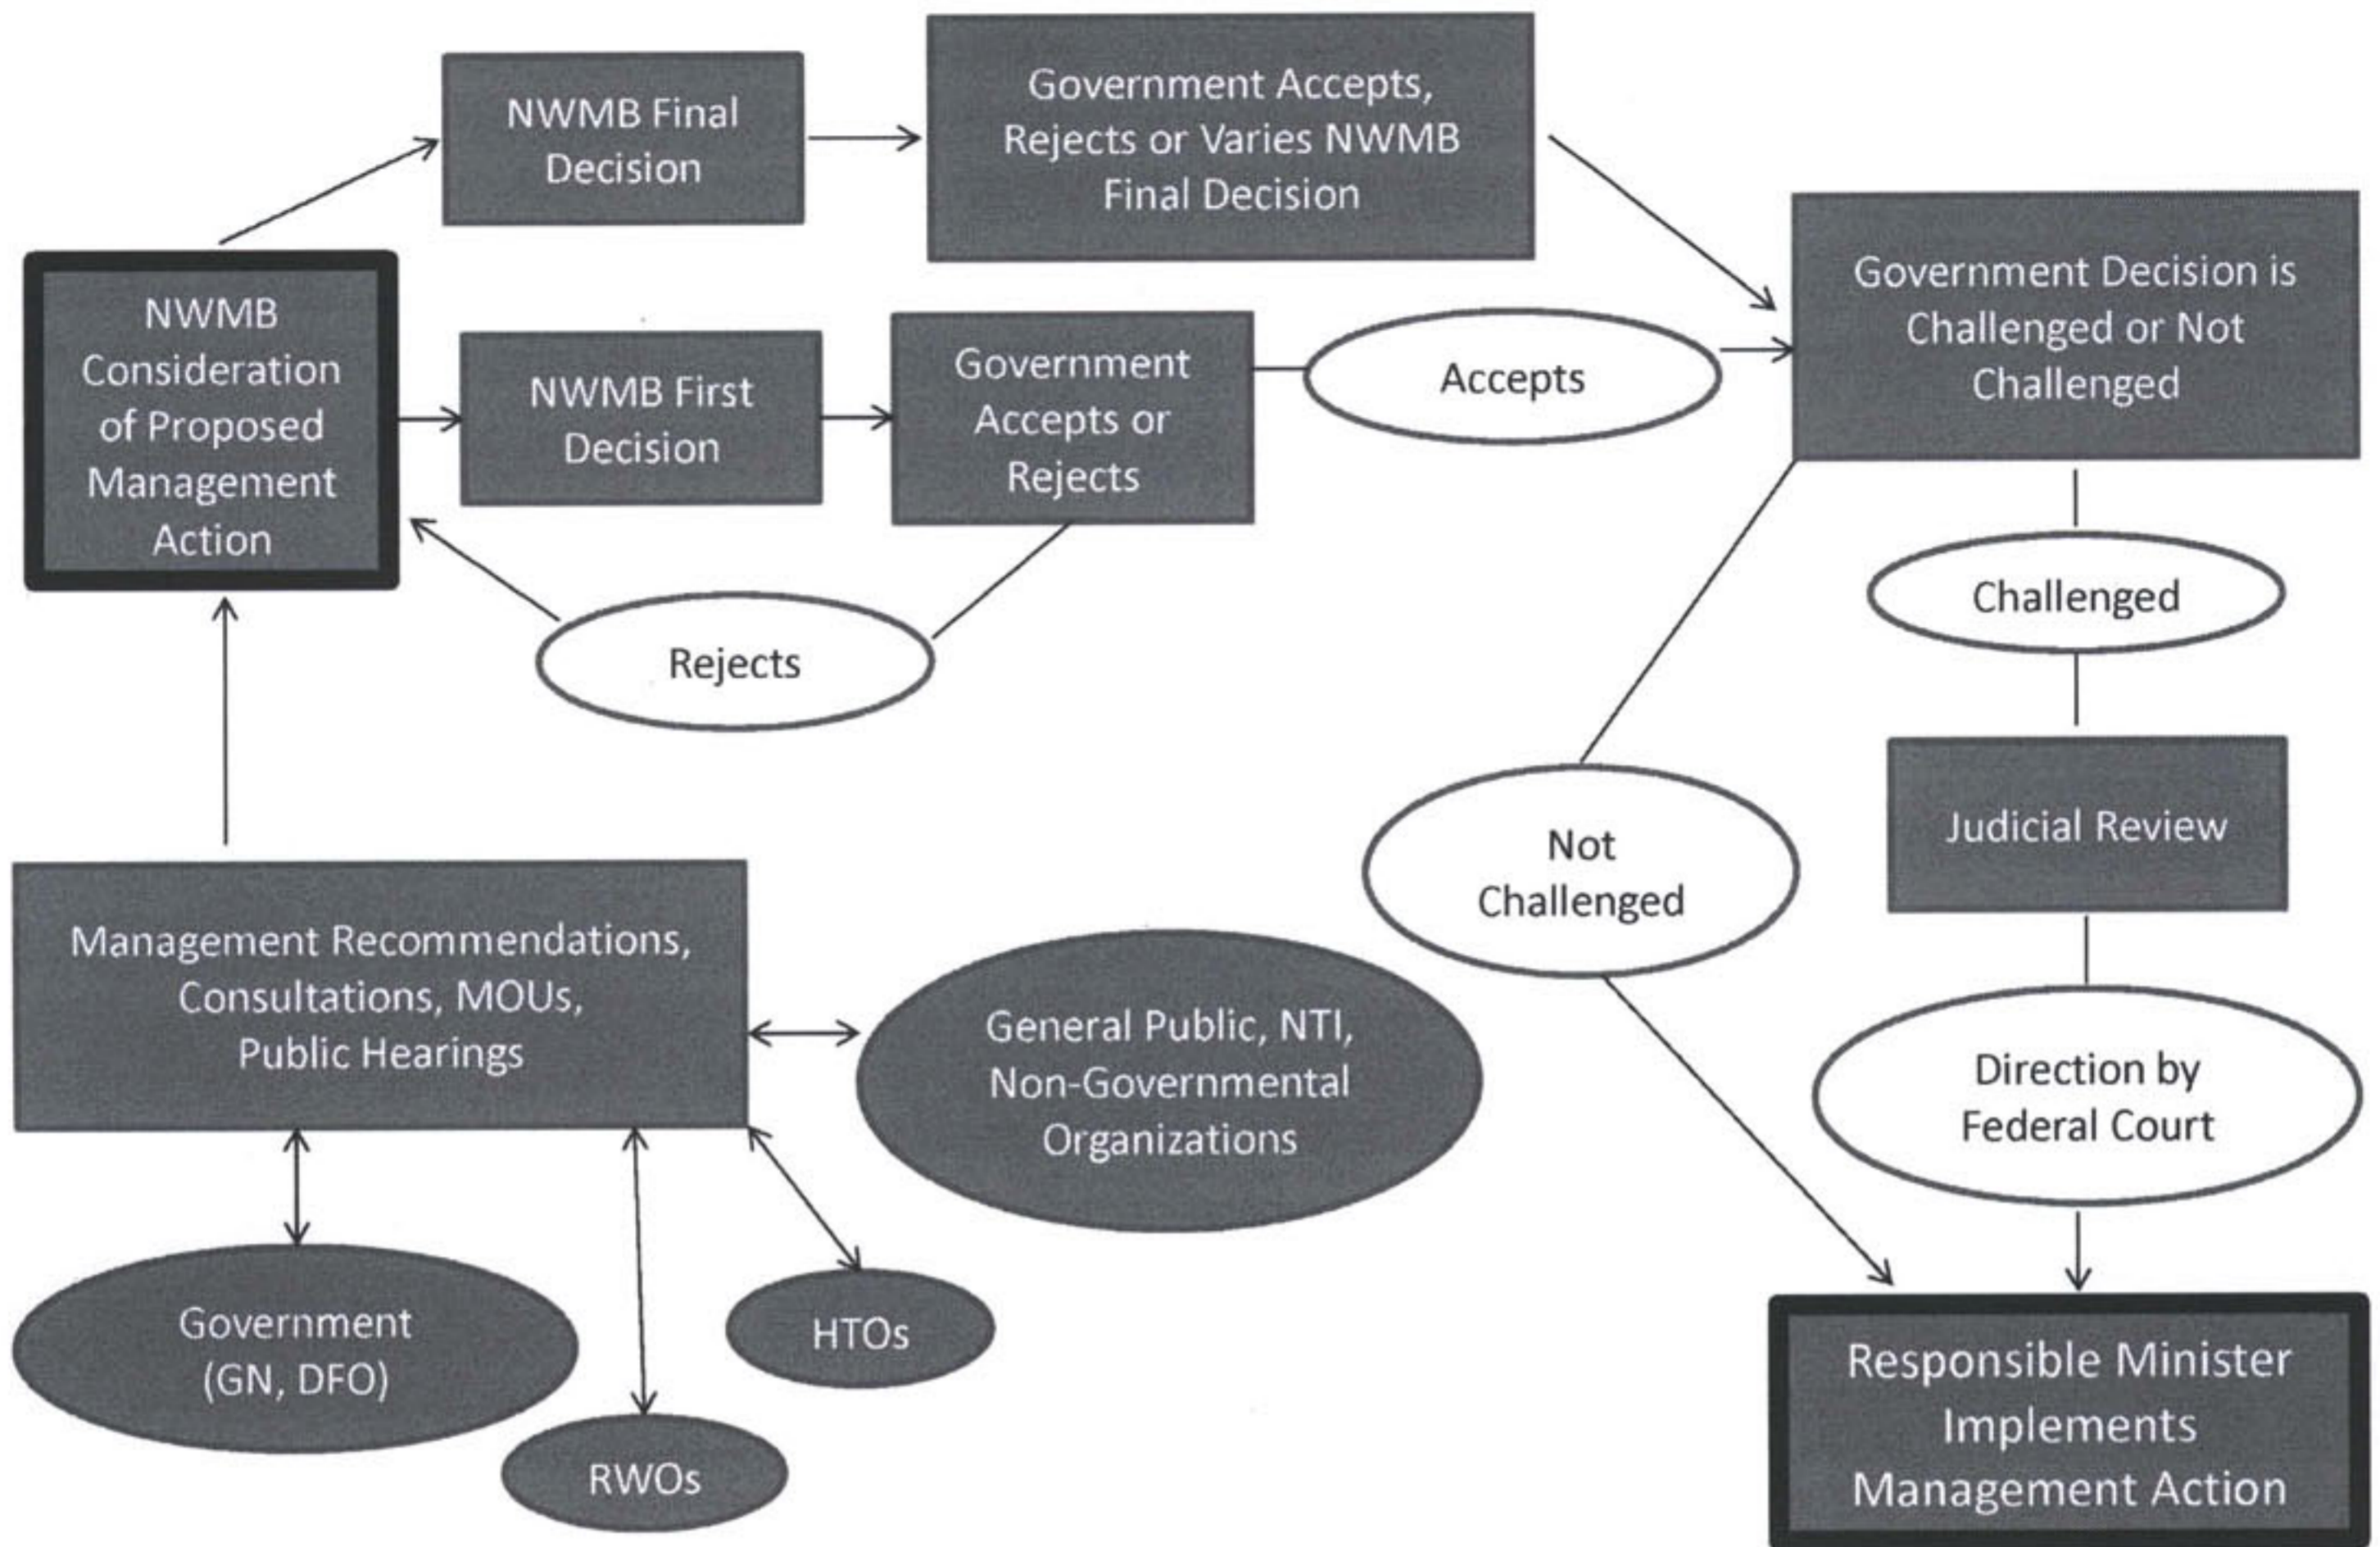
NWMB Final Decision

Government Accepts, Rejects or Varies NWMB Final Decision

NWMB Consideration of Proposed Management Action

NWMB First Decision

Government Accepts or Rejects

Accepts

Government Decision is Challenged or Not Challenged

Rejects

Challenged

Judicial Review

Not Challenged

Direction by Federal Court

Management Recommendations, Consultations, MOUs, Public Hearings

General Public, NTI, Non-Governmental Organizations

Government (GN, DFO)

HTOs

RWOs

Responsible Minister Implements Management Action